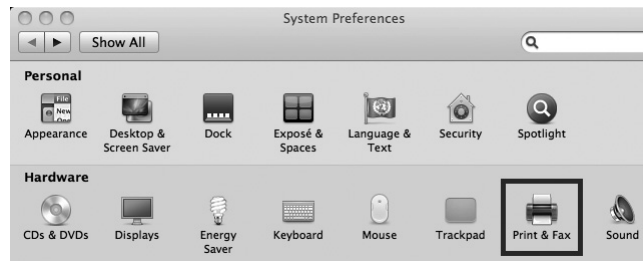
System Preferences

Show All

Personal

File New Ope

Appearance

Desktop & Screen Saver

Dock

Exposé & Spaces

Language & Text

Security

Spotlight

Hardware

CDs & DVDs

Displays

Energy Saver

Keyboard

Mouse

Trackpad

Print & Fax

Sound